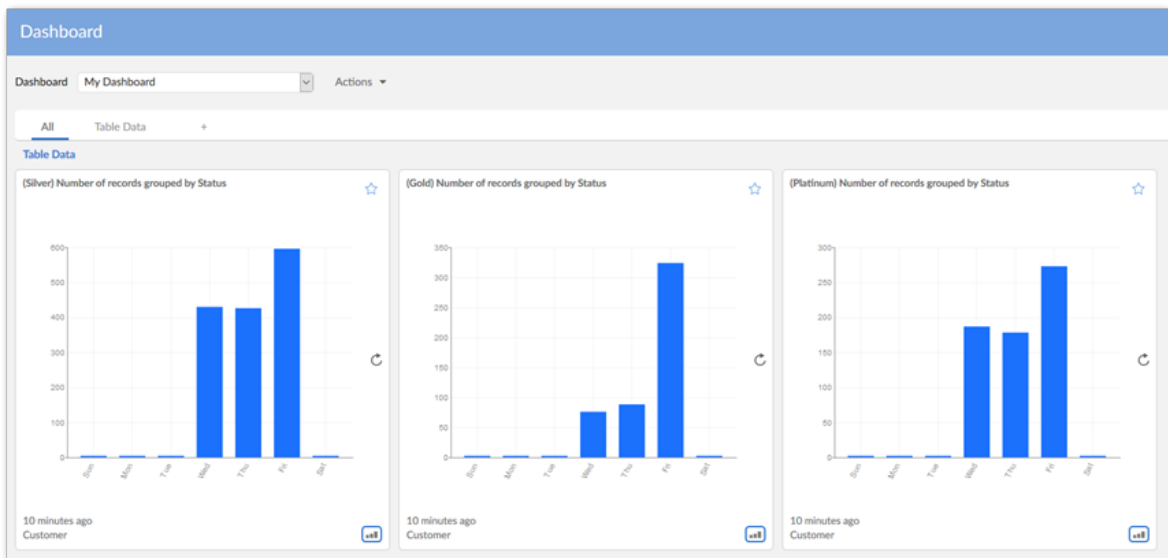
Dashboard

Dashboard My Dashboard Actions

All Table Data +

Table Data

(Silver) Number of records grouped by Status

600
500
400
300
200
100
0

Sun Mon Tue Wed Thu Fri Sat

10 minutes ago
Customer

(Gold) Number of records grouped by Status

350
300
250
200
150
100
50
0

Sun Mon Tue Wed Thu Fri Sat

10 minutes ago
Customer

(Platinum) Number of records grouped by Status

300
250
200
150
100
50
0

Sun Mon Tue Wed Thu Fri Sat

10 minutes ago
Customer